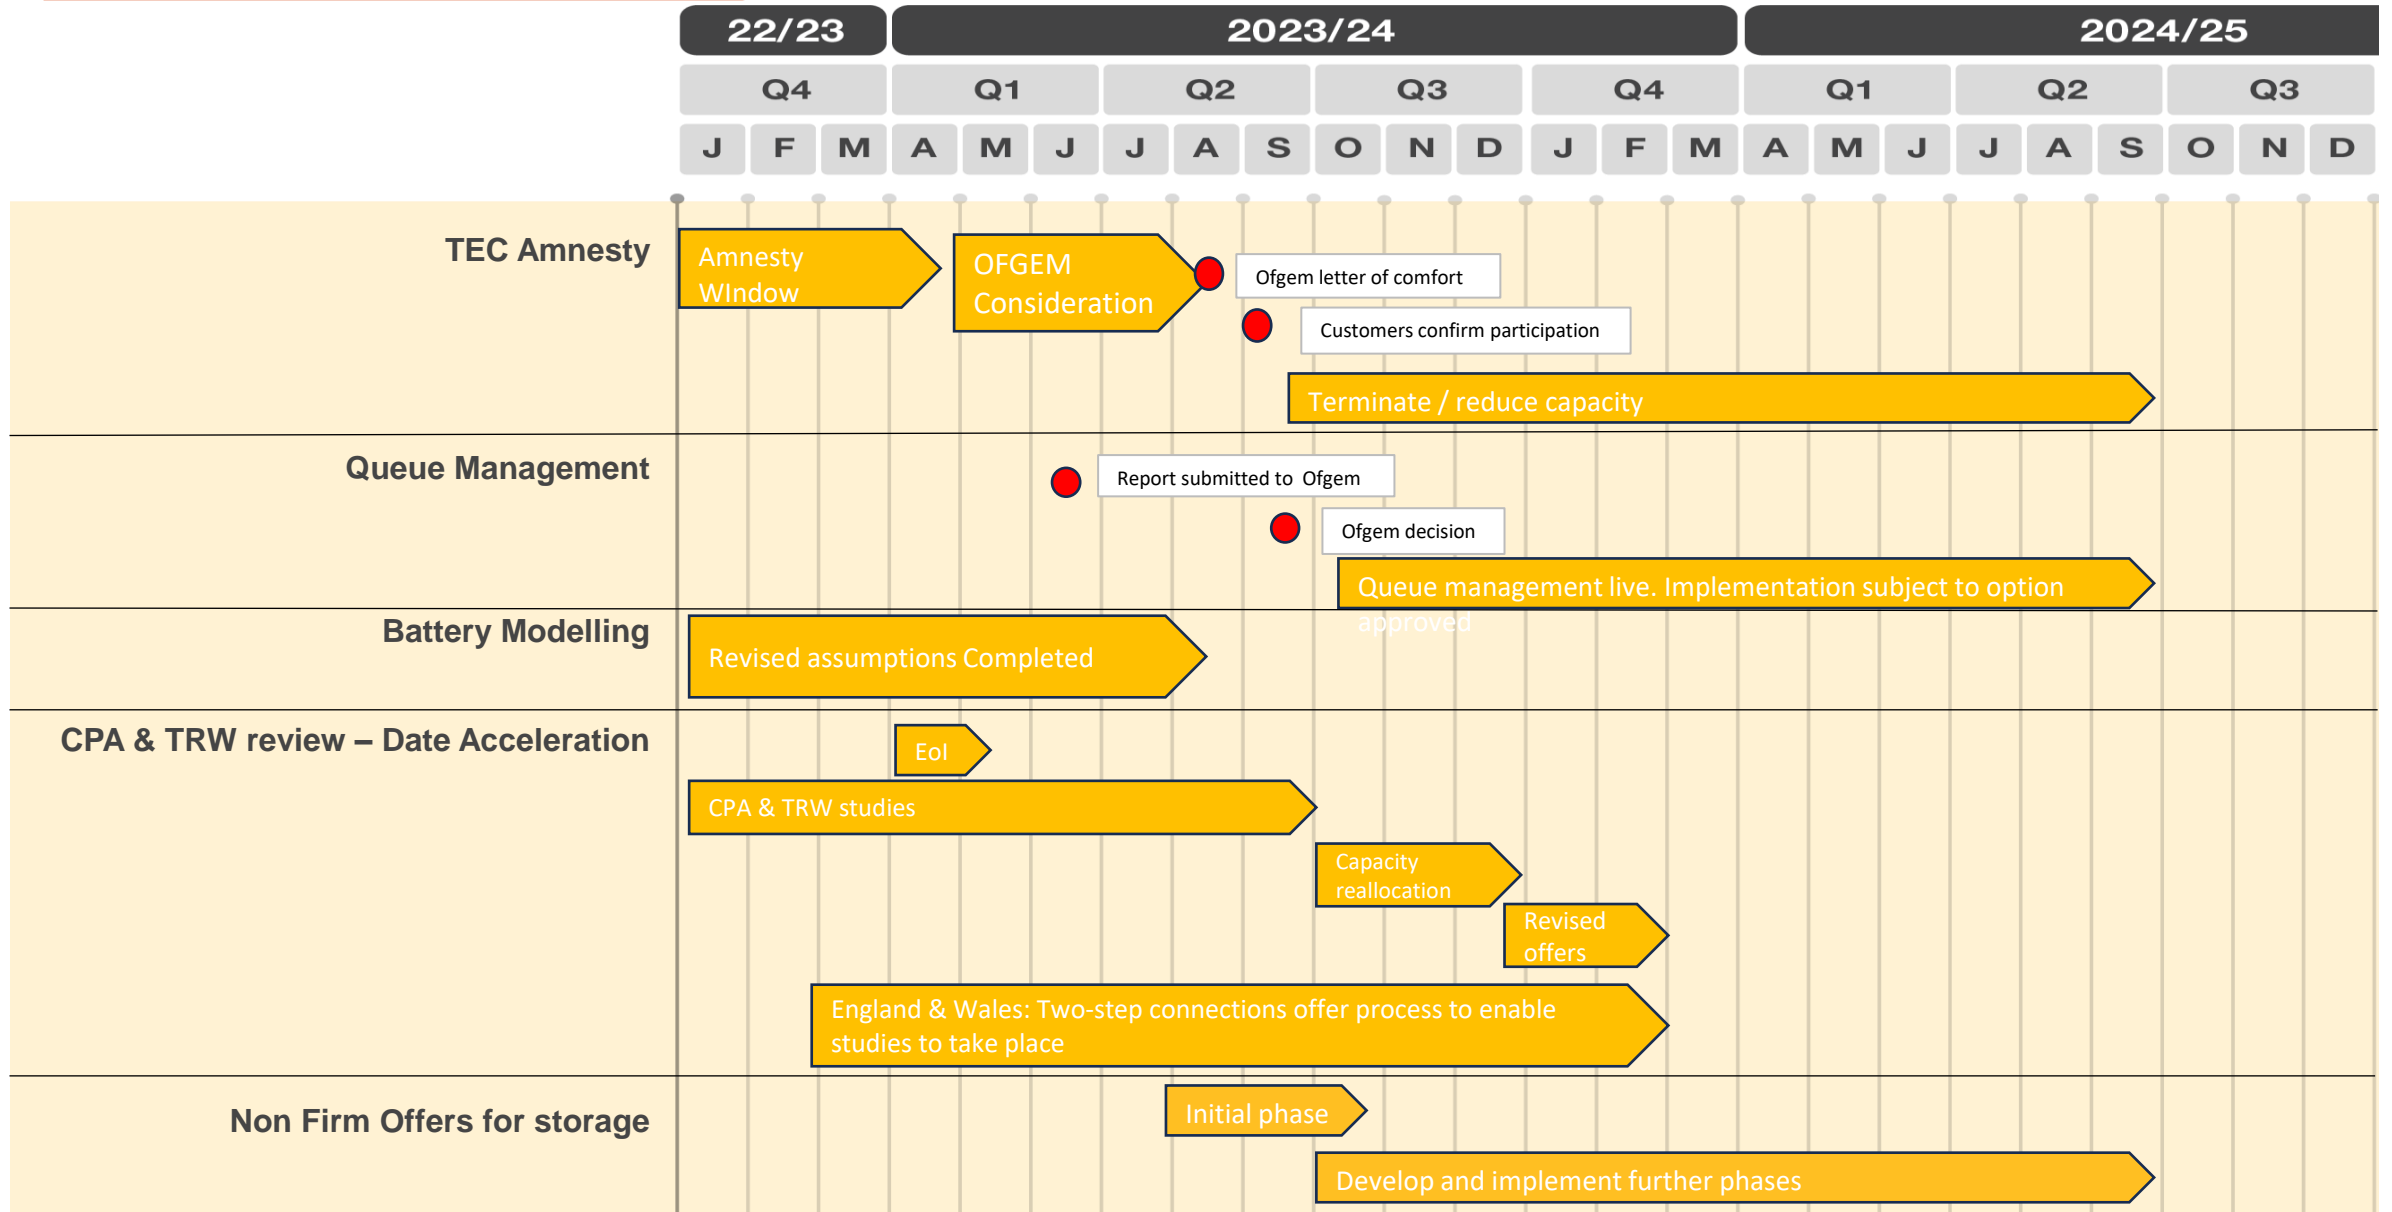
| 22/23 | 2023/24 | 2024/25 |
|---|---|---|

| Q4 | Q1 | Q2 | Q3 | Q4 | Q1 | Q2 | Q3 |
|---|---|---|---|---|---|---|---|

| J | F | M | A | M | J | J | A | S | O | N | D | J | F | M | A | M | J | J | A | S | O | N | D |
|---|---|---|---|---|---|---|---|---|---|---|---|---|---|---|---|---|---|---|---|---|---|---|---|

TEC Amnesty

Amnesty WIndow

OFGEM Consideration

Ofgem letter of comfort

Customers confirm participation

Terminate / reduce capacity

Queue Management

Report submitted to Ofgem

Ofgem decision

Queue management live. Implementation subject to option approved

Battery Modelling

Revised assumptions Completed

CPA & TRW review – Date Acceleration

EoI

CPA & TRW studies

Capacity reallocation

Revised offers

England & Wales: Two-step connections offer process to enable studies to take place

Non Firm Offers for storage

Initial phase

Develop and implement further phases